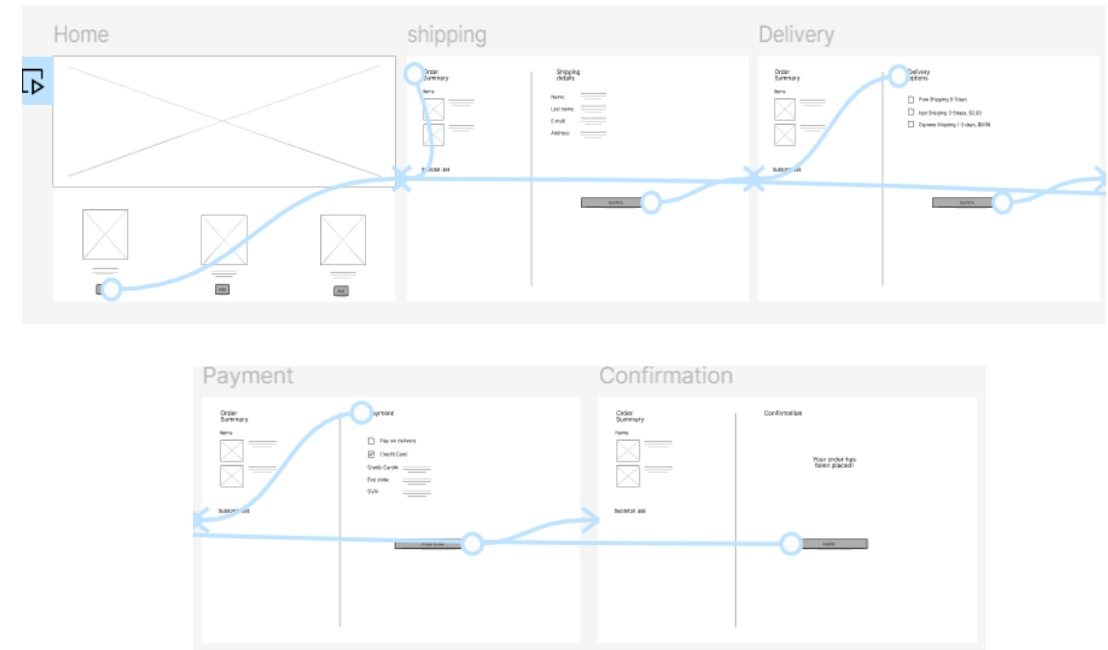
Home

shipping

Order Summary

Items

Subtotal: $$$

Shipping details

Name:

Last name:

E-mail:

Address:

Confirm

Delivery

Order Summary

Items

Subtotal: $$$

Delivery options

Free Shipping 5-7days

Fast Shipping 2-5days, $2,00

Express Shipping 1-2 days, $9,99

Confirm

Payment

Order Summary

Items

Subtotal: $$$

Payment

Pay on delivery

Credit Card

Credit Card#:

Exp date:

CVV:

Finalize Order

Confirmation

Order Summary

Items

Subtotal: $$$

Confirmation

Your order has been placed!

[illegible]